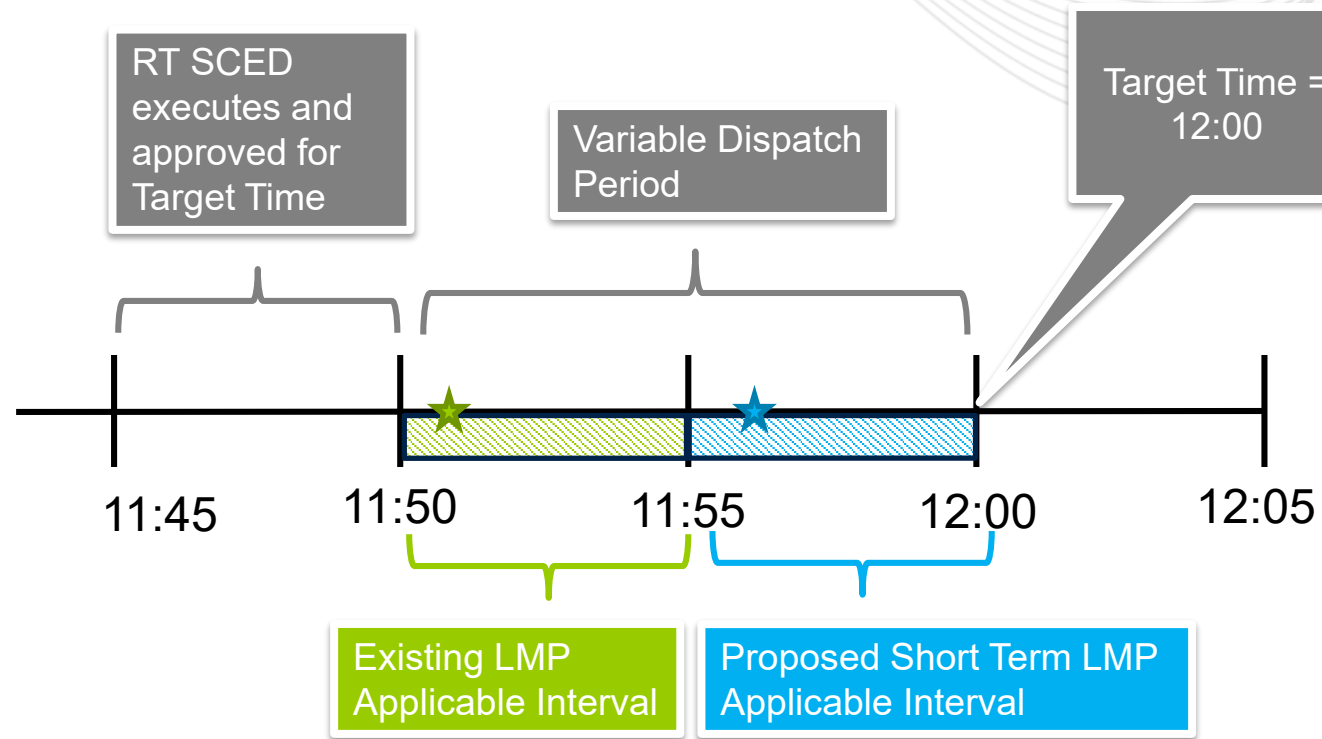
RT SCED executes and approved for Target Time

Variable Dispatch Period

Target Time = 12:00

11:45

11:50

11:55

12:00

12:05

Existing LMP Applicable Interval

Proposed Short Term LMP Applicable Interval